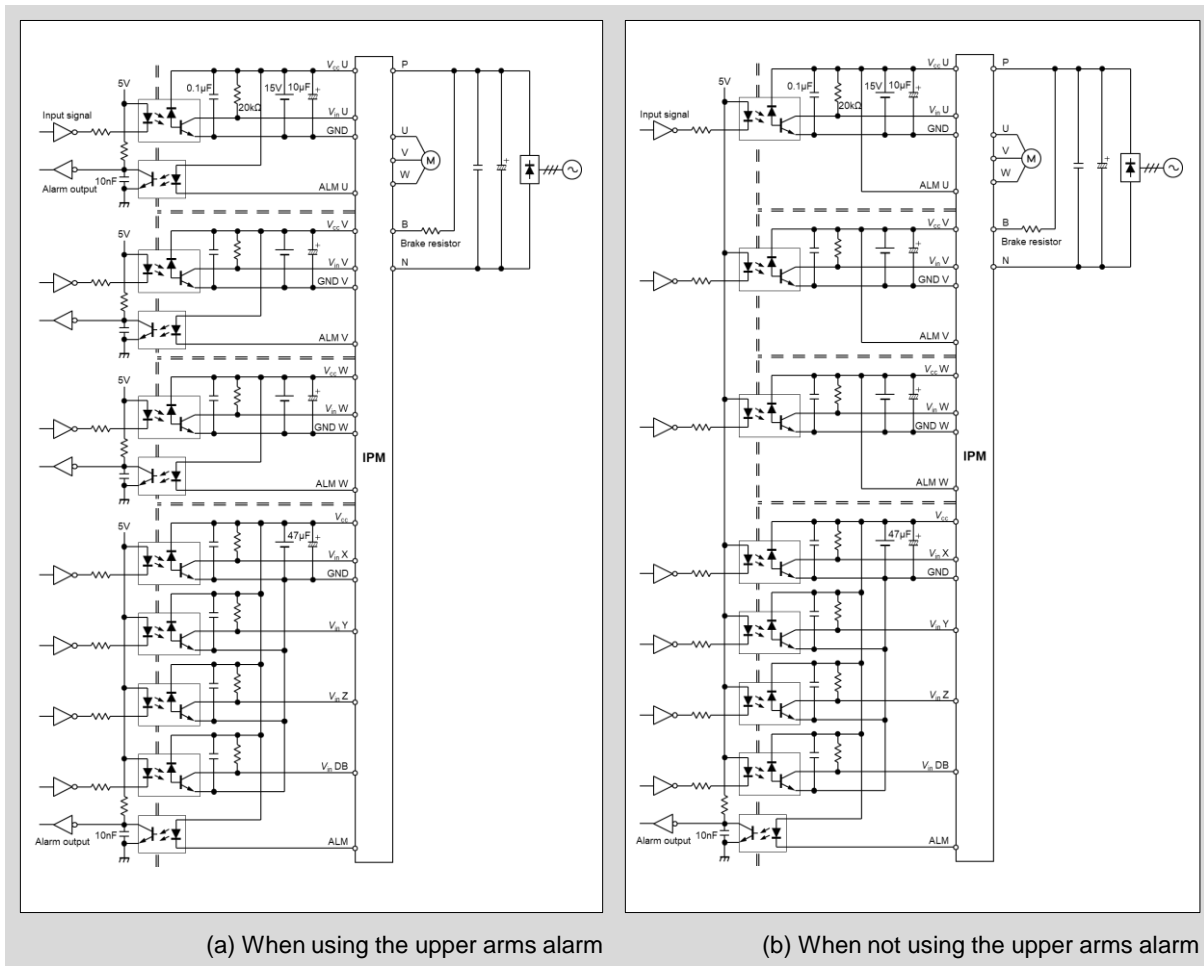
5V
Input signal
Alarm output
10nF
0.1μF
20kΩ
15V
10μF
$V_{cc}$ U
$V_{in}$ U
GND
ALM U
P
U
V
W
M
B
Brake resistor
N
5V
$V_{cc}$ V
$V_{in}$ V
GND V
ALM V
5V
$V_{cc}$ W
$V_{in}$ W
GND W
ALM W
IPM
5V
47μF
$V_{cc}$
$V_{in}$ X
GND
$V_{in}$ Y
$V_{in}$ Z
$V_{in}$ DB
Alarm output
10nF
ALM

5V
Input signal
0.1μF
20kΩ
15V
10μF
$V_{cc}$ U
$V_{in}$ U
GND
ALM U
P
U
V
W
M
B
Brake resistor
N
$V_{cc}$ V
$V_{in}$ V
GND V
ALM V
$V_{cc}$ W
$V_{in}$ W
GND W
ALM W
IPM
47μF
$V_{cc}$
$V_{in}$ X
GND
$V_{in}$ Y
$V_{in}$ Z
$V_{in}$ DB
Alarm output
10nF
ALM

(a) When using the upper arms alarm

(b) When not using the upper arms alarm